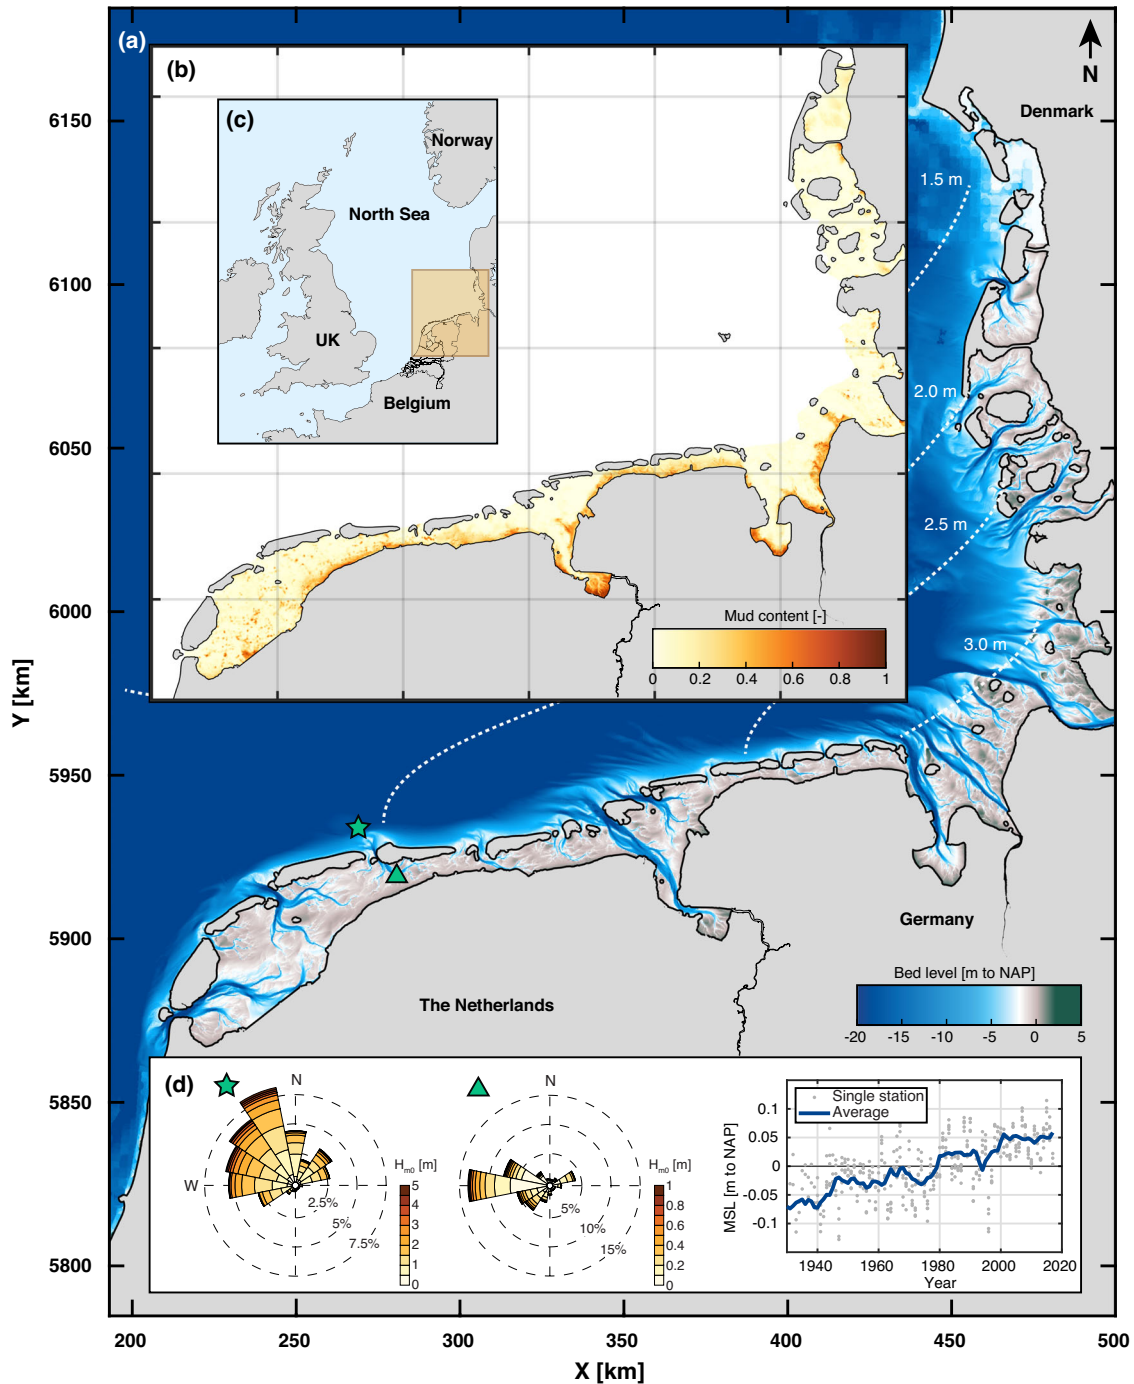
(a)

N

Denmark

(b)

(c)

Norway

North Sea

UK

Belgium

1.5 m

2.0 m

2.5 m

3.0 m

Mud content [-]

0 0.2 0.4 0.6 0.8 1

Germany

The Netherlands

Bed level [m to NAP]

-20 -15 -10 -5 0 5

(d)

N

W

2.5%

5%

7.5%

$H_{m0}$ [m]

5 4 3 2 1 0

N

5%

10%

15%

$H_{m0}$ [m]

1 0.8 0.6 0.4 0.2 0

Single station

Average

MSL [m to NAP]

0.1 0.05 0 -0.05 -0.1

1940 1960 1980 2000 2020

Year

Y [km]

6150 6100 6050 6000 5950 5900 5850 5800

X [km]

200 250 300 350 400 450 500